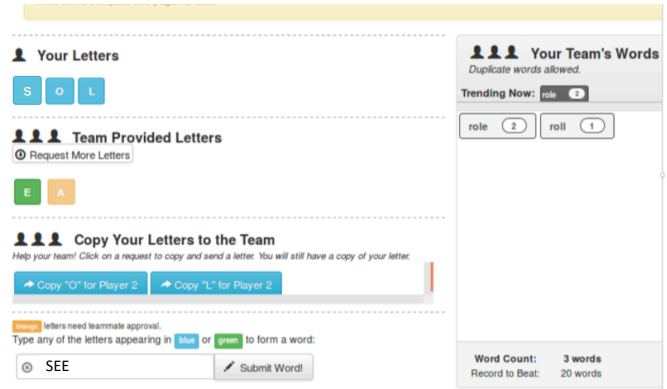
Your Letters

S O L

Team Provided Letters

Request More Letters

E A

Copy Your Letters to the Team

Help your team! Click on a request to copy and send a letter. You will still have a copy of your letter.

Copy "O" for Player 2 Copy "L" for Player 2

Orange letters need teammate approval.

Type any of the letters appearing in blue or green to form a word:

SEE

Submit Word!

Your Team's Words

Duplicate words allowed.

Trending Now: role 2

role 2 roll 1

Word Count: 3 words
Record to Beat: 20 words